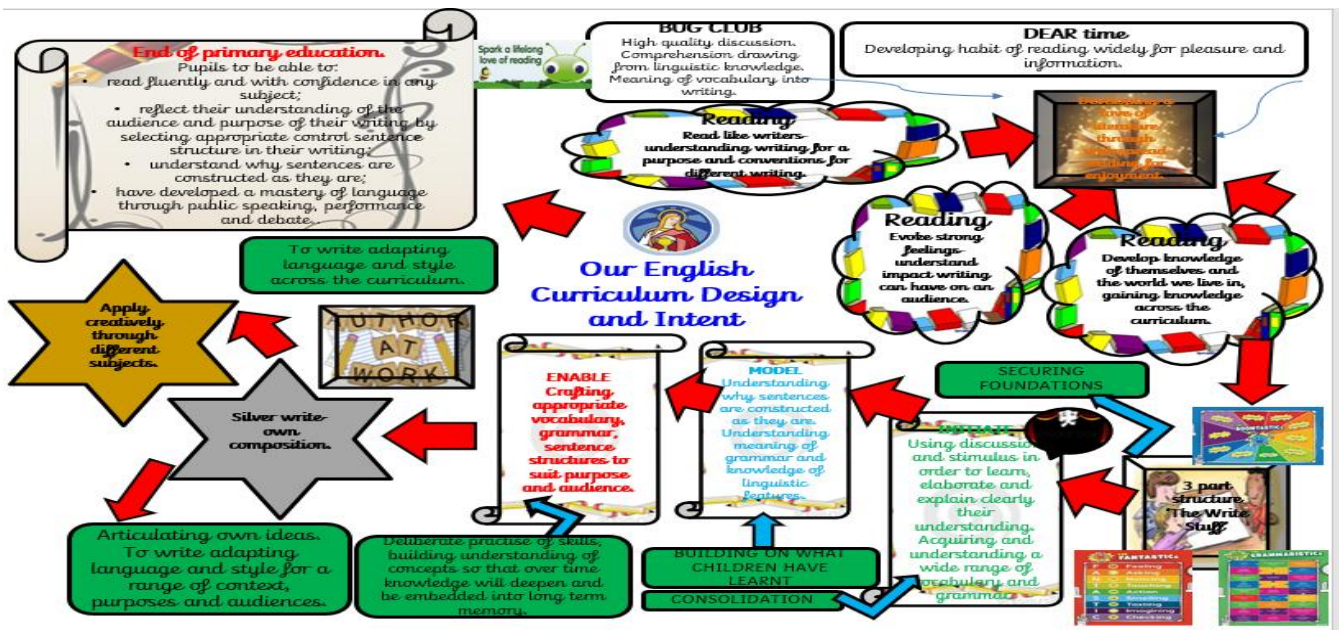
End of primary education.
Pupils to be able to:
read fluently and with confidence in any subject;
• reflect their understanding of the audience and purpose of their writing by selecting appropriate control sentence structure in their writing;
• understand why sentences are constructed as they are;
• have developed a mastery of language through public speaking, performance and debate.

Spark a lifelong love of reading

BUG CLUB
High quality discussion. Comprehension drawing from linguistic knowledge. Meaning of vocabulary into writing.

DEAR time
Developing habit of reading widely for pleasure and information.

Reading
Read like writers- understanding writing for a purpose and conventions for different writing.

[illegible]

Reading
Evoke strong feelings- understand impact writing can have on an audience.

Reading
Develop knowledge of themselves and the world we live in, gaining knowledge across the curriculum.

To write adapting language and style across the curriculum.

Our English Curriculum Design and Intent

Apply creatively through different subjects.

AUTHOR AT WORK

Silver write- own composition.

ENABLE
Crafting appropriate vocabulary, grammar, sentence structures to suit purpose and audience.

MODEL
Understanding why sentences are constructed as they are. Understanding meaning of grammar and knowledge of linguistic features.

SECURING FOUNDATIONS

INITIATE
Using discussion and stimulus in order to learn, elaborate and explain clearly their understanding. Acquiring and understanding a wide range of vocabulary and grammar.

3 part structure The Write Stuff

Articulating own ideas. To write adapting language and style for a range of context, purposes and audiences.

Deliberate practise of skills, building understanding of concepts so that over time knowledge will deepen and be embedded into long term memory.

BUILDING ON WHAT CHILDREN HAVE LEARNT

CONSOLIDATION

FANTASTICS

GRAMMARISTICS